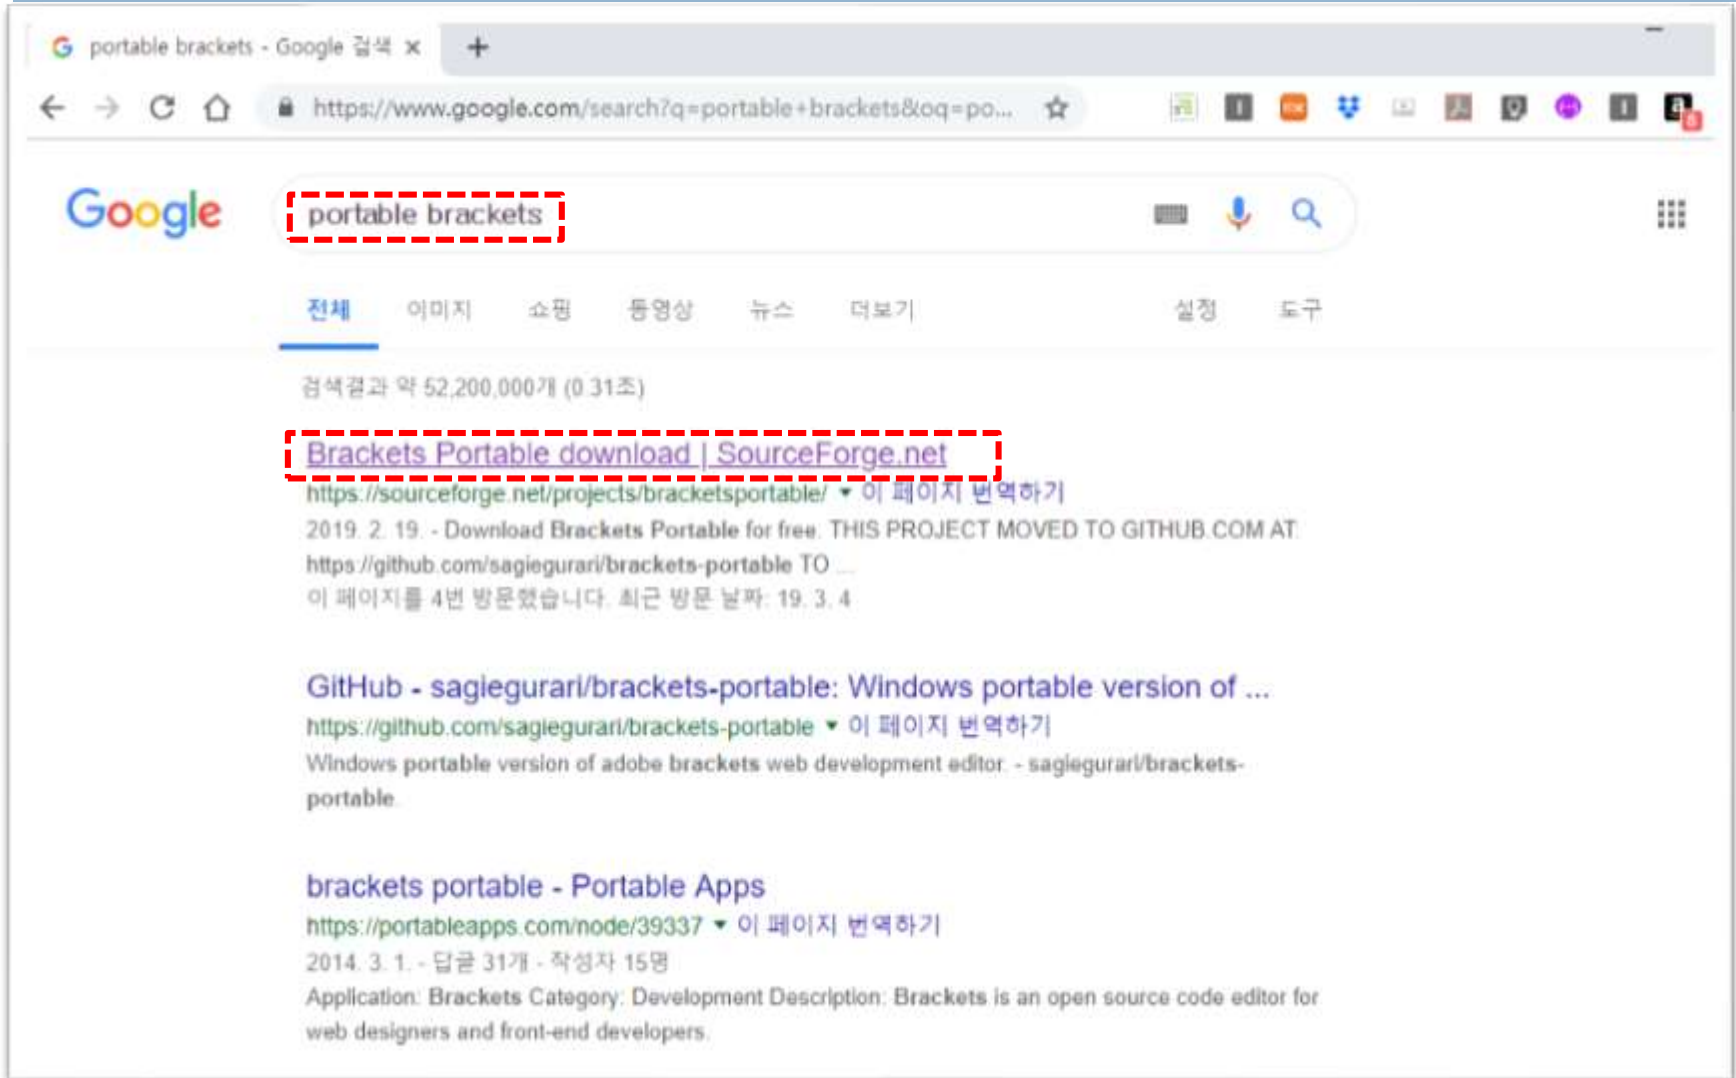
portable brackets - Google 검색 ×

https://www.google.com/search?q=portable+brackets&oq=po...

Google

portable brackets

전체 이미지 쇼핑 동영상 뉴스 더보기 설정 도구

검색결과 약 52,200,000개 (0.31초)

Brackets Portable download | SourceForge.net
https://sourceforge.net/projects/bracketsportable/ ▾ 이 페이지 번역하기
2019. 2. 19. - Download Brackets Portable for free. THIS PROJECT MOVED TO GITHUB.COM AT https://github.com/sagiegurari/brackets-portable TO ...
이 페이지를 4번 방문했습니다. 최근 방문 날짜: 19. 3. 4

GitHub - sagiegurari/brackets-portable: Windows portable version of ...
https://github.com/sagiegurari/brackets-portable ▾ 이 페이지 번역하기
Windows portable version of adobe brackets web development editor. - sagiegurari/brackets-portable.

brackets portable - Portable Apps
https://portableapps.com/node/39337 ▾ 이 페이지 번역하기
2014. 3. 1. - 답글 31개 - 작성자 15명
Application: Brackets Category: Development Description: Brackets is an open source code editor for web designers and front-end developers.